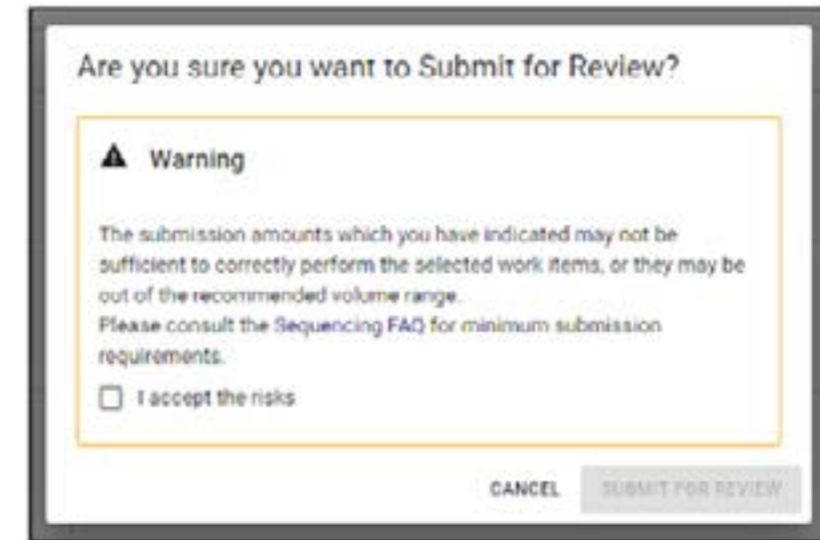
Are you sure you want to Submit for Review?

Warning

The submission amounts which you have indicated may not be sufficient to correctly perform the selected work items, or they may be out of the recommended volume range.
Please consult the Sequencing FAQ for minimum submission requirements.

I accept the risks

CANCEL SUBMIT FOR REVIEW